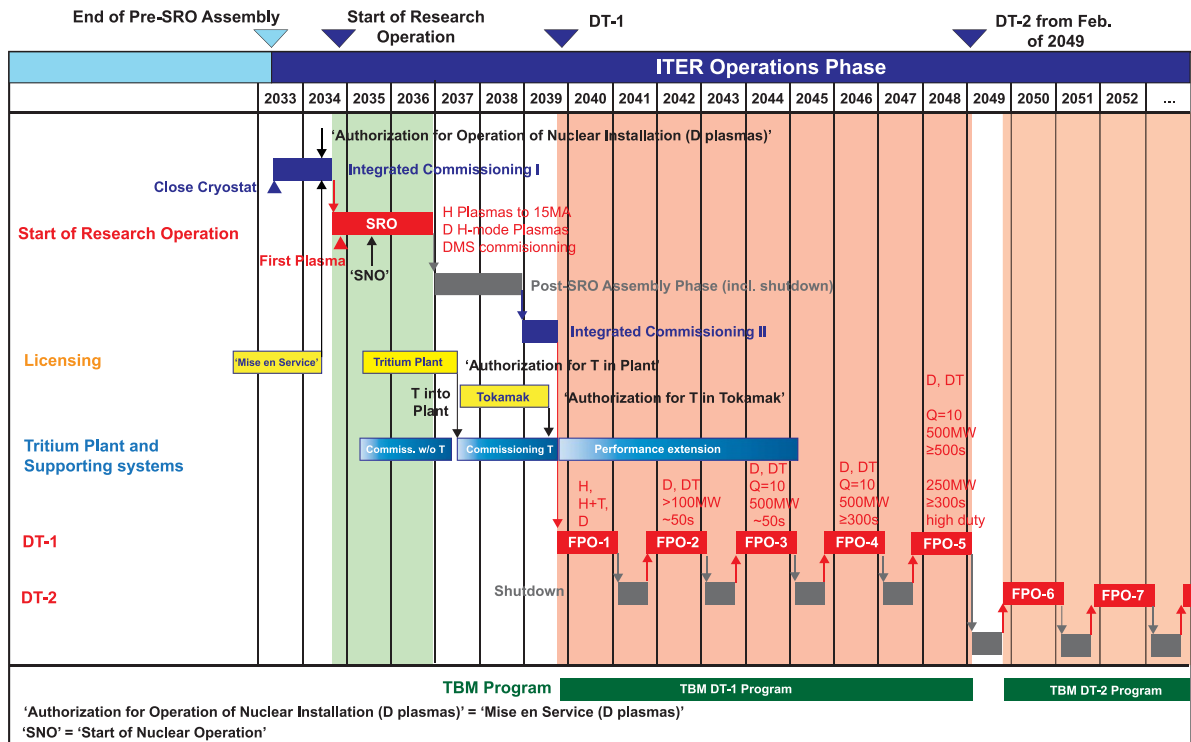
End of Pre-SRO Assembly

Start of Research Operation

DT-1

DT-2 from Feb. of 2049

ITER Operations Phase

| 2033 | 2034 | 2035 | 2036 | 2037 | 2038 | 2039 | 2040 | 2041 | 2042 | 2043 | 2044 | 2045 | 2046 | 2047 | 2048 | 2049 | 2050 | 2051 | 2052 | ... |
|---|---|---|---|---|---|---|---|---|---|---|---|---|---|---|---|---|---|---|---|---|

'Authorization for Operation of Nuclear Installation (D plasmas)'

Integrated Commissioning I

Close Cryostat

SRO

H Plasmas to 15MA
D H-mode Plasmas
DMS commisionning

Start of Research Operation

First Plasma

'SNO'

Post-SRO Assembly Phase (incl. shutdown)

Integrated Commissioning II

Licensing

'Mise en Service'

Tritium Plant

'Authorization for T in Plant'

T into Plant

Tokamak

'Authorization for T in Tokamak'

D, DT

Q=10
500MW
≥500s

Tritium Plant and Supporting systems

Commiss. w/o T

Commissioning T

Performance extension

H, H+T, D

D, DT
>100MW
~50s

D, DT
Q=10
500MW
~50s

D, DT
Q=10
500MW
≥300s

250MW
≥300s
high duty

DT-1

FPO-1

FPO-2

FPO-3

FPO-4

FPO-5

DT-2

Shutdown

FPO-6

FPO-7

TBM Program

TBM DT-1 Program

TBM DT-2 Program

'Authorization for Operation of Nuclear Installation (D plasmas)' = 'Mise en Service (D plasmas)'

'SNO' = 'Start of Nuclear Operation'